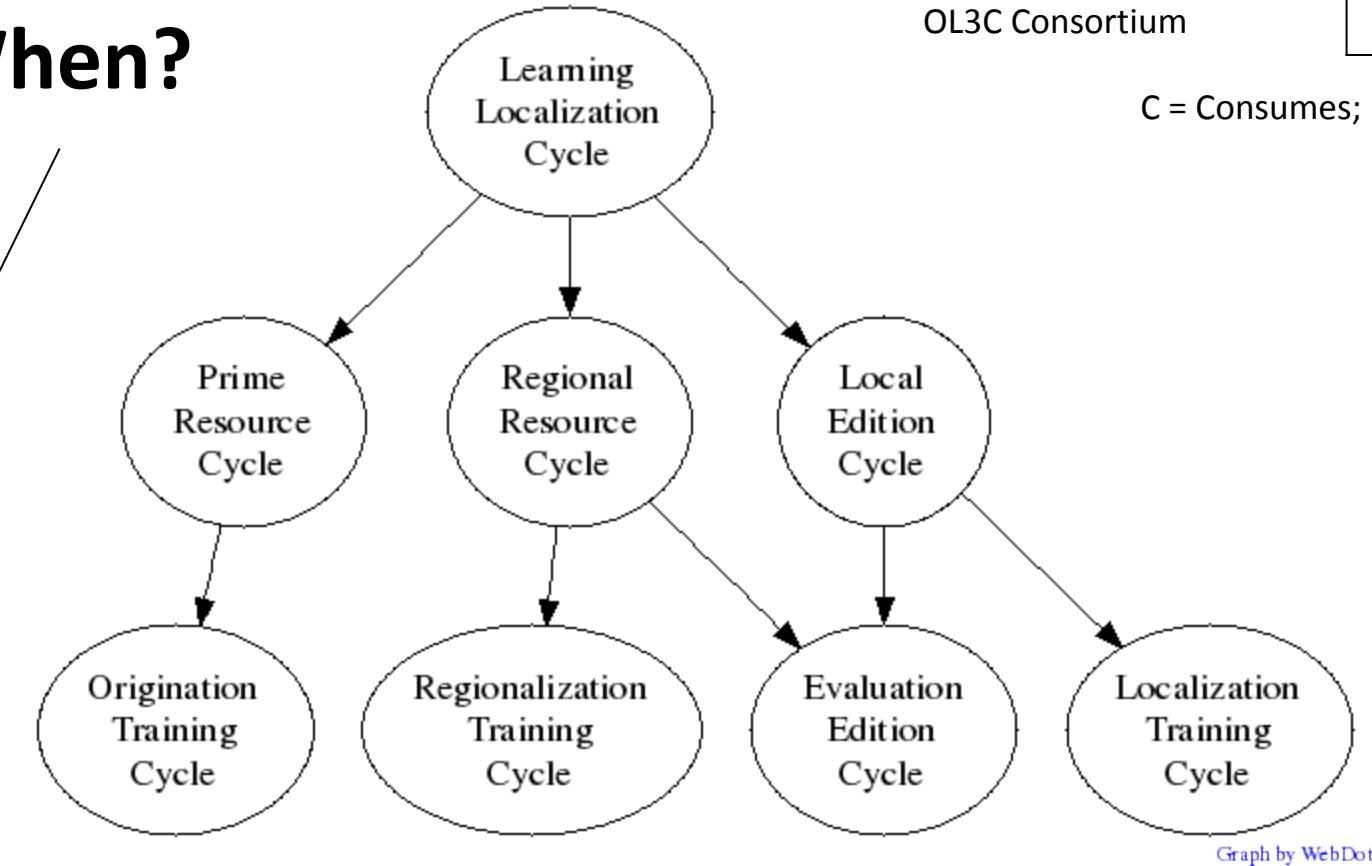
/hen?

OL3C Consortium

C = Consumes;

Learning Localization Cycle

Prime Resource Cycle

Regional Resource Cycle

Local Edition Cycle

Origination Training Cycle

Regionalization Training Cycle

Evaluation Edition Cycle

Localization Training Cycle

Graph by WebDot